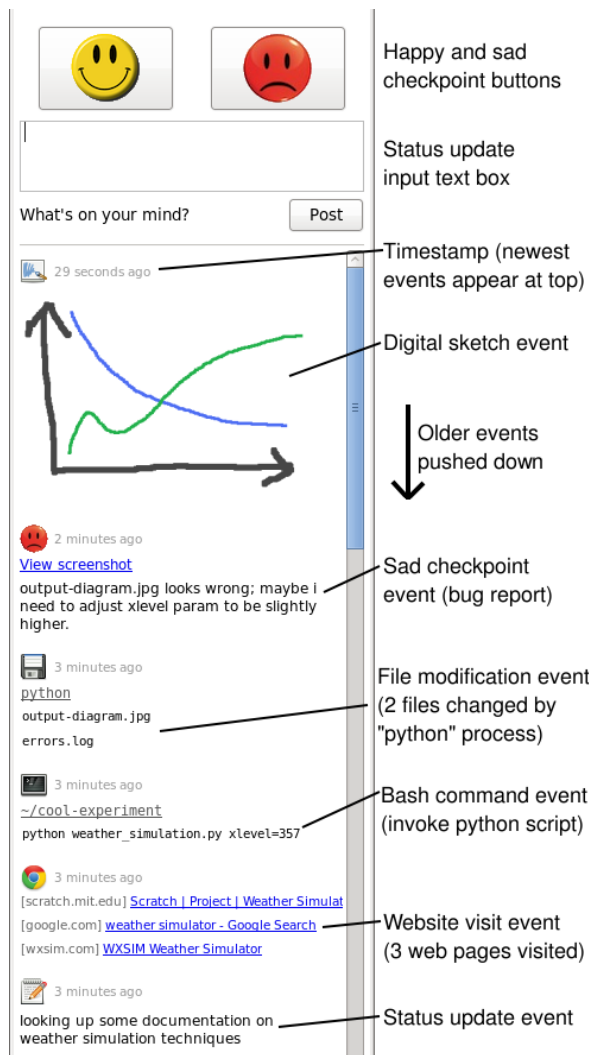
What's on your mind?

Post

29 seconds ago

2 minutes ago

View screenshot

output-diagram.jpg looks wrong; maybe i need to adjust xlevel param to be slightly higher.

3 minutes ago

python

output-diagram.jpg

errors.log

3 minutes ago

~/cool-experiment

python weather_simulation.py xlevel=357

3 minutes ago

[scratch.mit.edu] Scratch | Project | Weather Simulat

[google.com] weather simulator - Google Search

[wxsim.com] WXSIM Weather Simulator

3 minutes ago

looking up some documentation on weather simulation techniques

Happy and sad checkpoint buttons

Status update input text box

Timestamp (newest events appear at top)

Digital sketch event

Older events pushed down

Sad checkpoint event (bug report)

File modification event (2 files changed by "python" process)

Bash command event (invoke python script)

Website visit event (3 web pages visited)

Status update event